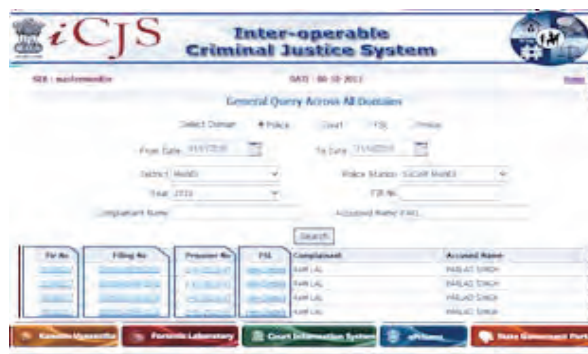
iCJS
Inter-operable Criminal Justice System

SID : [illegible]
DATE : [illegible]
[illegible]

General Query Across All Domains

Select Domain  Police  Court  FSL  Prison

From Date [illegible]  To Date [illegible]

District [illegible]  Police Station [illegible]

Year 2013  FIR No

Complainant Name  Accused Name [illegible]

Search

| Fir No | Filing No | Prisoner No | FSL | Complainant | Accused Name |
|---|---|---|---|---|---|
| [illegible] | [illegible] | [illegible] | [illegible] | RAM LAL | PARLAD SINGH |
| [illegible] | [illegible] | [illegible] | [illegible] | RAM LAL | PARLAD SINGH |
| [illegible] | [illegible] | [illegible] | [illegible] | RAM LAL | PARLAD SINGH |
| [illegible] | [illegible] | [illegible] | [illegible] | RAM LAL | PARLAD SINGH |

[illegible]  Forensic Laboratory  Court Information System  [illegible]  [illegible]